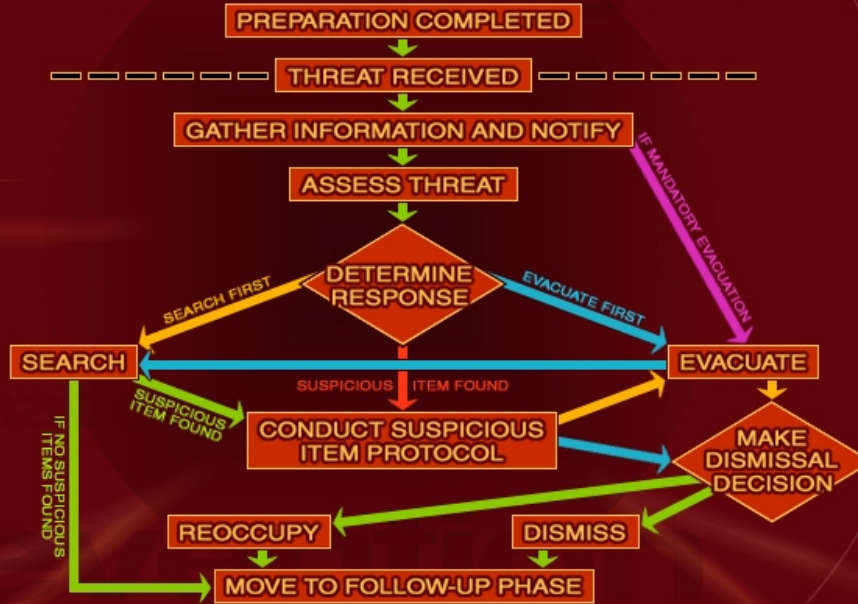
PREPARATION COMPLETED

THREAT RECEIVED

GATHER INFORMATION AND NOTIFY

IF MANDATORY EVACUATION

ASSESS THREAT

DETERMINE RESPONSE

SEARCH FIRST

EVACUATE FIRST

SEARCH

EVACUATE

SUSPICIOUS ITEM FOUND

SUSPICIOUS ITEM FOUND

IF NO SUSPICIOUS ITEMS FOUND

CONDUCT SUSPICIOUS ITEM PROTOCOL

MAKE DISMISSAL DECISION

REOCCUPY

DISMISS

MOVE TO FOLLOW-UP PHASE